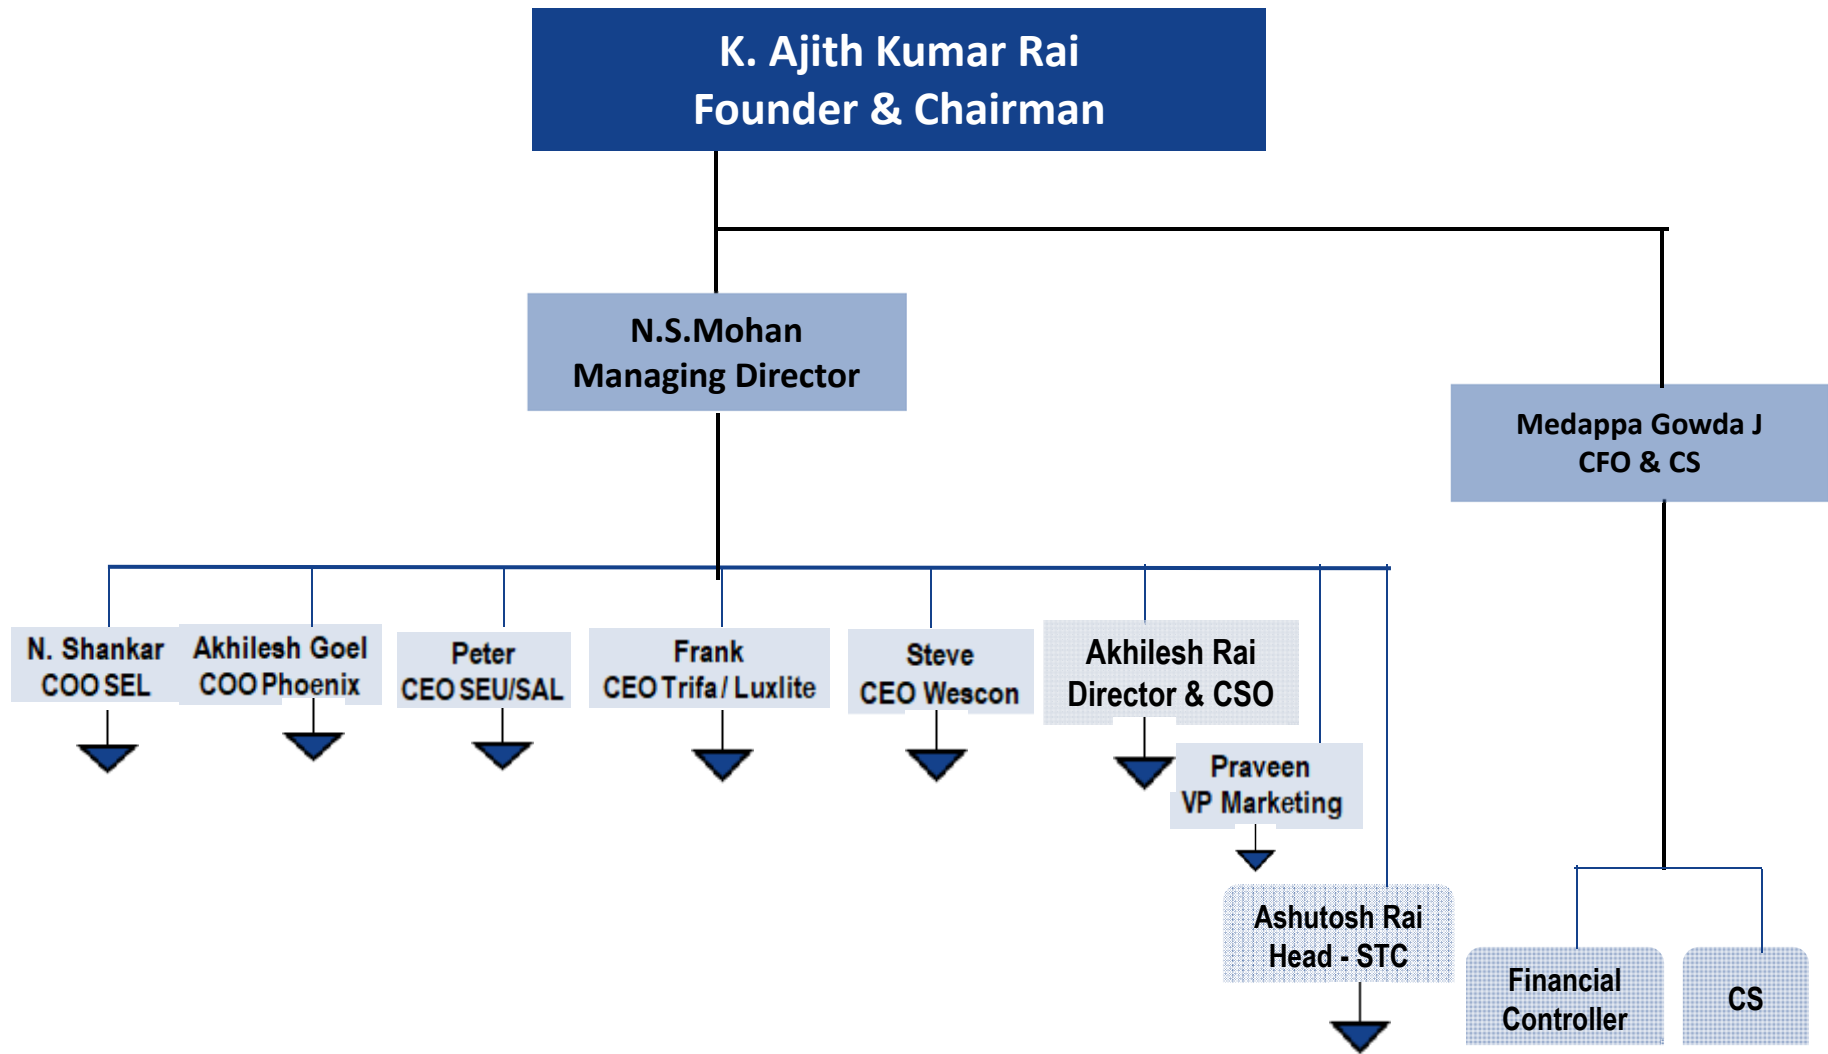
K. Ajith Kumar Rai
Founder & Chairman

N.S.Mohan
Managing Director

Medappa Gowda J
CFO & CS

N. Shankar
COO SEL

Akhilesh Goel
COO Phoenix

Peter
CEO SEU/SAL

Frank
CEO Trifa / Luxlite

Steve
CEO Wescon

Akhilesh Rai
Director & CSO

Praveen
VP Marketing

Ashutosh Rai
Head - STC

Financial Controller

CS